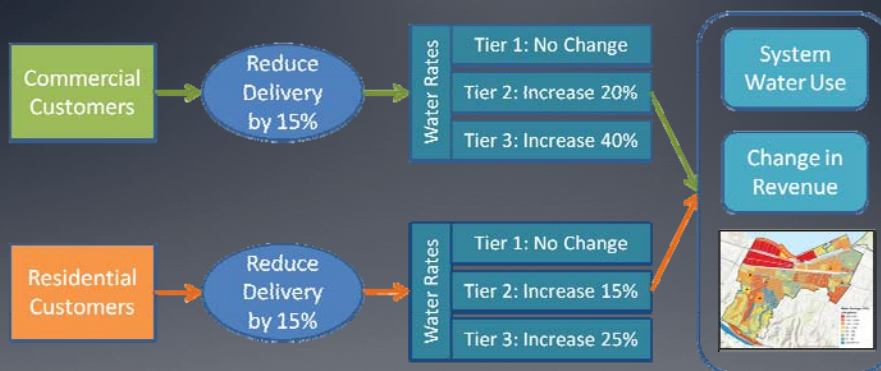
Commercial Customers

Reduce Delivery by 15%

Water Rates

Tier 1: No Change

Tier 2: Increase 20%

Tier 3: Increase 40%

Residential Customers

Reduce Delivery by 15%

Water Rates

Tier 1: No Change

Tier 2: Increase 15%

Tier 3: Increase 25%

System Water Use

Change in Revenue

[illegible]